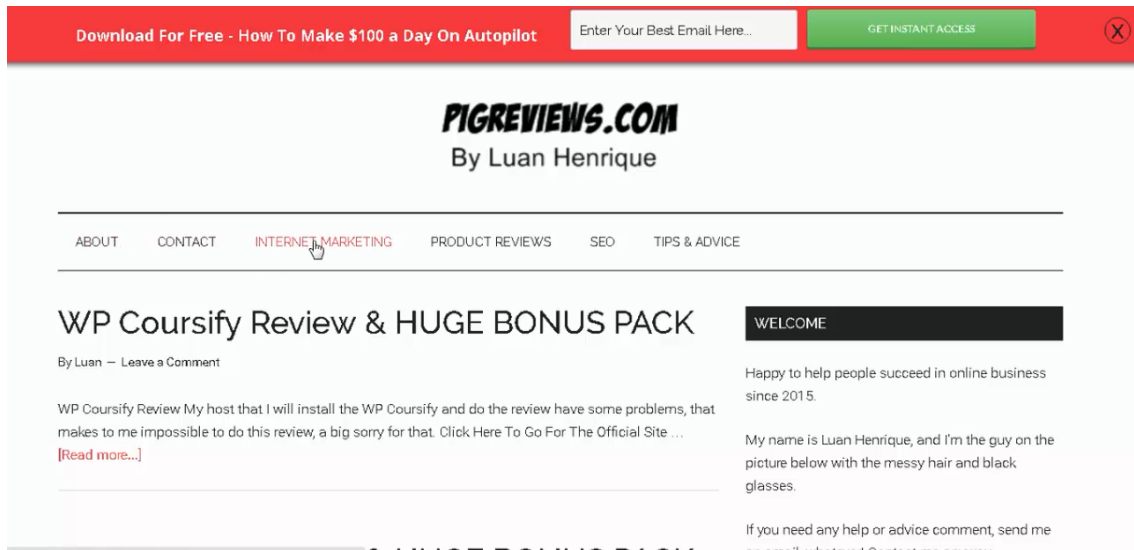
Download For Free - How To Make $100 a Day On Autopilot

Enter Your Best Email Here...

GET INSTANT ACCESS

X

PIGREVIEWS.COM

By Luan Henrique

ABOUT CONTACT INTERNET MARKETING PRODUCT REVIEWS SEO TIPS & ADVICE

WP Coursify Review & HUGE BONUS PACK

By Luan — Leave a Comment

WP Coursify Review My host that I will install the WP Coursify and do the review have some problems, that makes to me impossible to do this review, a big sorry for that. Click Here To Go For The Official Site … [Read more...]

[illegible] & HUGE BONUS PACK

WELCOME

Happy to help people succeed in online business since 2015.

My name is Luan Henrique, and I'm the guy on the picture below with the messy hair and black glasses.

If you need any help or advice comment, send me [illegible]